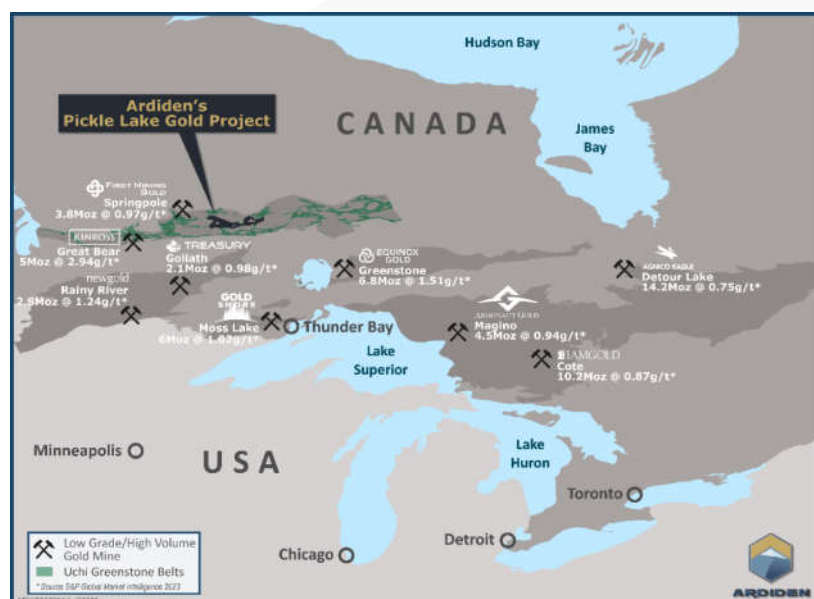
Hudson Bay

Ardiden's
Pickle Lake Gold Project

CANADA

James
Bay

FIRST MINING GOLD
Springpole
3.8Moz @ 0.97g/t*

KINROSS
Great Bear
5Moz @ 2.94g/t*

TREASURY
Goliath
2.1Moz @ 0.98g/t*

newgold
Rainy River
2.8Moz @ 1.24g/t*

EQUINOX GOLD
Greenstone
6.8Moz @ 1.51g/t*

AGNICO EAGLE
Detour Lake
14.2Moz @ 0.75g/t*

GOLD SHORE
Moss Lake
6Moz @ 1.02g/t*

Thunder Bay

ARGONAUT GOLD
Magino
4.5Moz @ 0.94g/t*

IAMGOLD
Cote
10.2Moz @ 0.87g/t*

Lake
Superior

Minneapolis

USA

Lake
Huron

Toronto

Detroit

Chicago

Low Grade/High Volume Gold Mine
Uchi Greenstone Belts
* Source S&P Global Market Intelligence 2023

ARDIDEN